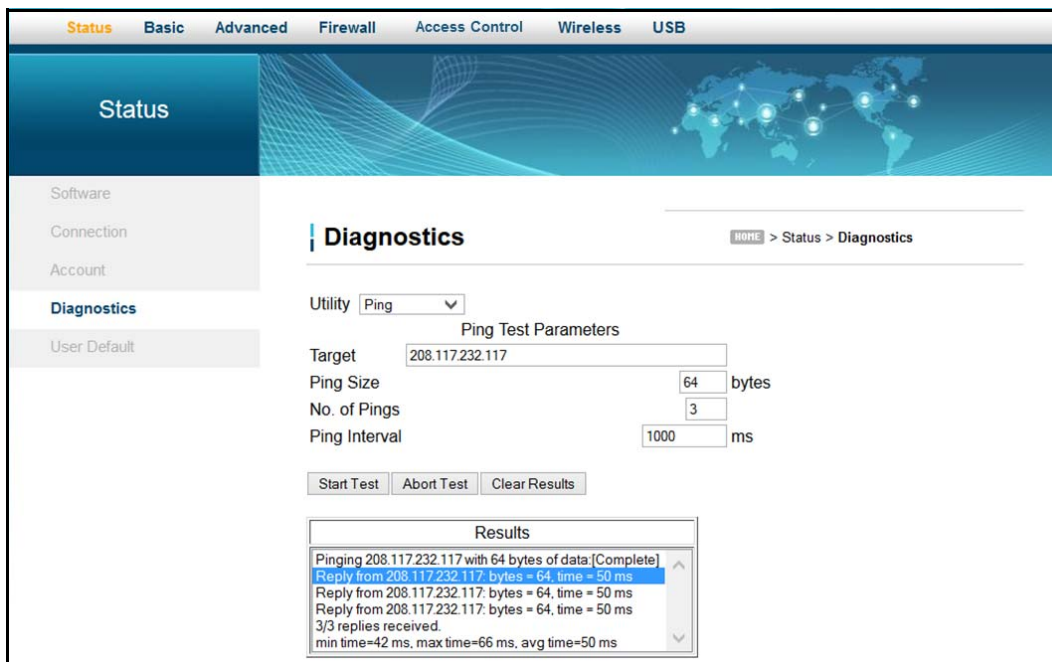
Status Basic Advanced Firewall Access Control Wireless USB

Status

Software
Connection
Account
Diagnostics
User Default

Diagnostics

HOME > Status > Diagnostics

Utility Ping

Ping Test Parameters

Target 208.117.232.117
Ping Size 64 bytes
No. of Pings 3
Ping Interval 1000 ms

Start Test Abort Test Clear Results

Results

Pinging 208.117.232.117 with 64 bytes of data:[Complete]
Reply from 208.117.232.117: bytes = 64, time = 50 ms
Reply from 208.117.232.117: bytes = 64, time = 50 ms
Reply from 208.117.232.117: bytes = 64, time = 50 ms
3/3 replies received.
min time=42 ms, max time=66 ms, avg time=50 ms